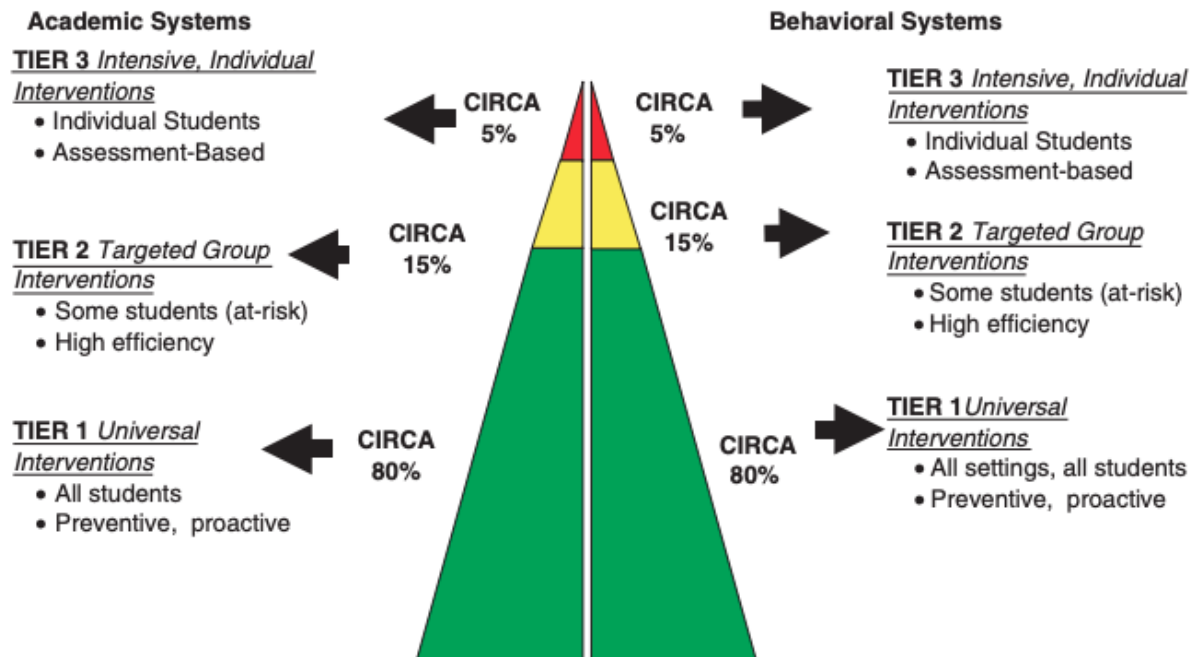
Academic Systems

TIER 3 Intensive, Individual Interventions
• Individual Students
• Assessment-Based

CIRCA 5%

TIER 2 Targeted Group Interventions
• Some students (at-risk)
• High efficiency

CIRCA 15%

TIER 1 Universal Interventions
• All students
• Preventive, proactive

CIRCA 80%

Behavioral Systems

CIRCA 5%

TIER 3 Intensive, Individual Interventions
• Individual Students
• Assessment-based

CIRCA 15%

TIER 2 Targeted Group Interventions
• Some students (at-risk)
• High efficiency

CIRCA 80%

TIER 1 Universal Interventions
• All settings, all students
• Preventive, proactive